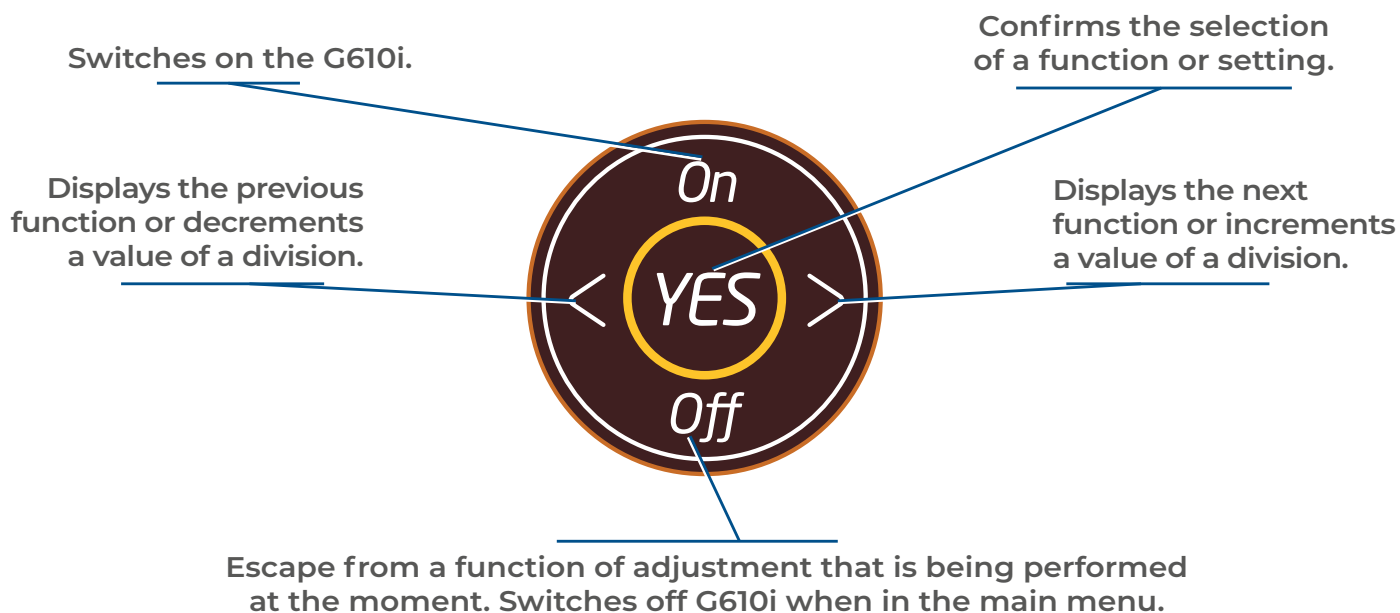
Switches on the G610i.

Confirms the selection of a function or setting.

Displays the previous function or decrements a value of a division.

On

<

YES

>

Off

Displays the next function or increments a value of a division.

Escape from a function of adjustment that is being performed at the moment. Switches off G610i when in the main menu.